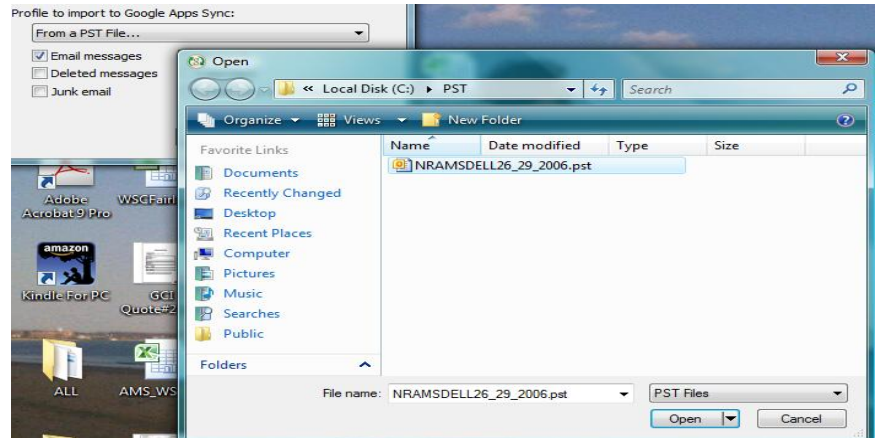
Profile to import to Google Apps Sync:
From a PST File...
Email messages
Deleted messages
Junk email

Adobe Acrobat 9 Pro
WSCFair
amazon
Kindle For PC
GCI Quote#2
ALL
AMS_WS

Open
« Local Disk (C:) ▸ PST
Search
Organize
Views
New Folder
Favorite Links
Documents
Recently Changed
Desktop
Recent Places
Computer
Pictures
Music
Searches
Public
Folders

| Name | Date modified | Type | Size |
|---|---|---|---|
| NRAMSDELL26_29_2006.pst | | | |

File name: NRAMSDELL26_29_2006.pst
PST Files
Open
Cancel